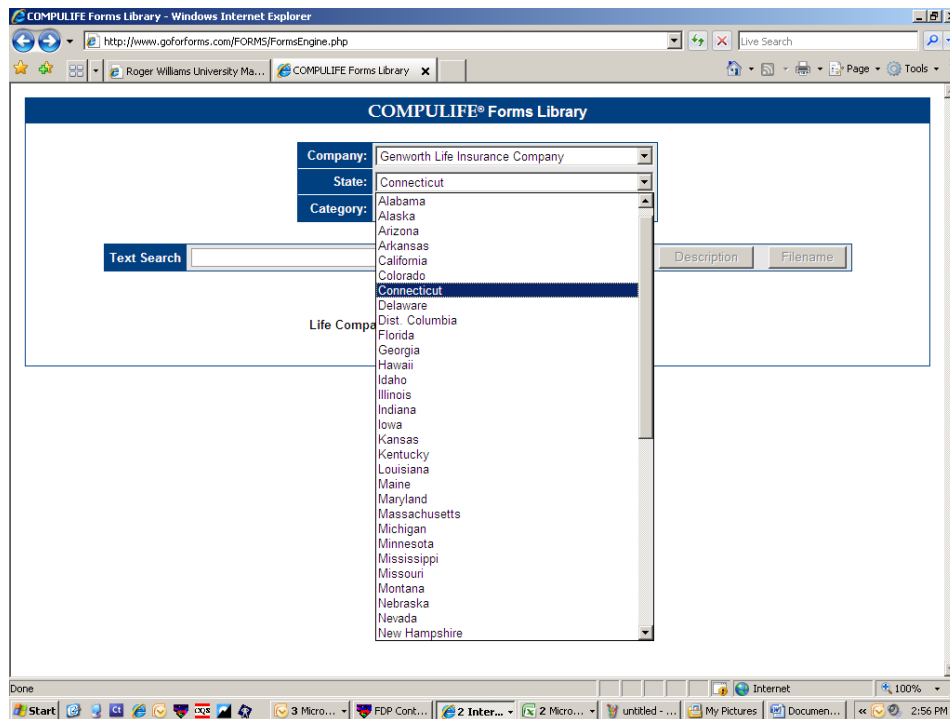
COMPULIFE Forms Library - Windows Internet Explorer

http://www.goforforms.com/FORMS/FormsEngine.php

Live Search

Roger Williams University Ma...

COMPULIFE Forms Library

Page ▾ Tools ▾

COMPULIFE® Forms Library

Company: Genworth Life Insurance Company

State: Connecticut

Category:

Text Search

Description

Filename

Life Compa

Alabama
Alaska
Arizona
Arkansas
California
Colorado
Connecticut
Delaware
Dist. Columbia
Florida
Georgia
Hawaii
Idaho
Illinois
Indiana
Iowa
Kansas
Kentucky
Louisiana
Maine
Maryland
Massachusetts
Michigan
Minnesota
Mississippi
Missouri
Montana
Nebraska
Nevada
New Hampshire

Done

Internet

100%

Start

3 Micro...

FDP Cont...

2 Inter...

2 Micro...

untitled - ...

My Pictures

Documen...

2:56 PM